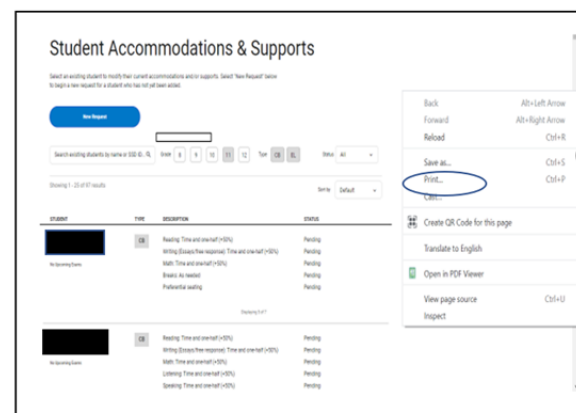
Student Accommodations & Supports

Select an existing student to modify their current accommodations and/or supports. Select "New Request" below to begin a new request for a student who has not yet been added.

New Request

Search existing students by name or SSD ID... Grade 8 9 10 11 12 Type CB SL Status All

Showing 1 - 25 of 67 results

Sort by Default

| STUDENT | TYPE | DESCRIPTION | STATUS |
|---|---|---|---|
| No Upcoming Exams | CB | Reading: Time and one-half (+50%) | Pending |
| | | Writing (Essays/free response): Time and one-half (+50%) | Pending |
| | | Math: Time and one-half (+50%) | Pending |
| | | Breaks: As needed | Pending |
| | | Preferential seating | Pending |

Displaying 5 of 7

| STUDENT | TYPE | DESCRIPTION | STATUS |
|---|---|---|---|
| No Upcoming Exams | CB | Reading: Time and one-half (+50%) | Pending |
| | | Writing (Essays/free response): Time and one-half (+50%) | Pending |
| | | Math: Time and one-half (+50%) | Pending |
| | | Listening: Time and one-half (+50%) | Pending |
| | | Speaking: Time and one-half (+50%) | Pending |

Back Alt+Left Arrow
Forward Alt+Right Arrow
Reload Ctrl+R
Save as... Ctrl+S
Print... Ctrl+P
Cast...
Create QR Code for this page
Translate to English
Open in PDF Viewer
View page source Ctrl+U
Inspect